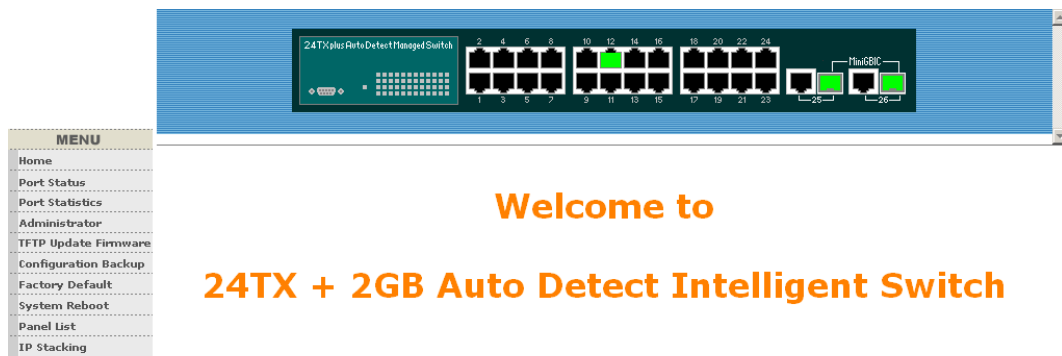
24TX plus Auto Detect Managed Switch

2 4 6 8 10 12 14 16 18 20 22 24

1 3 5 7 9 11 13 15 17 19 21 23

MiniGBIC

25 26

MENU

Home

Port Status

Port Statistics

Administrator

TFTP Update Firmware

Configuration Backup

Factory Default

System Reboot

Panel List

IP Stacking

Welcome to

24TX + 2GB Auto Detect Intelligent Switch